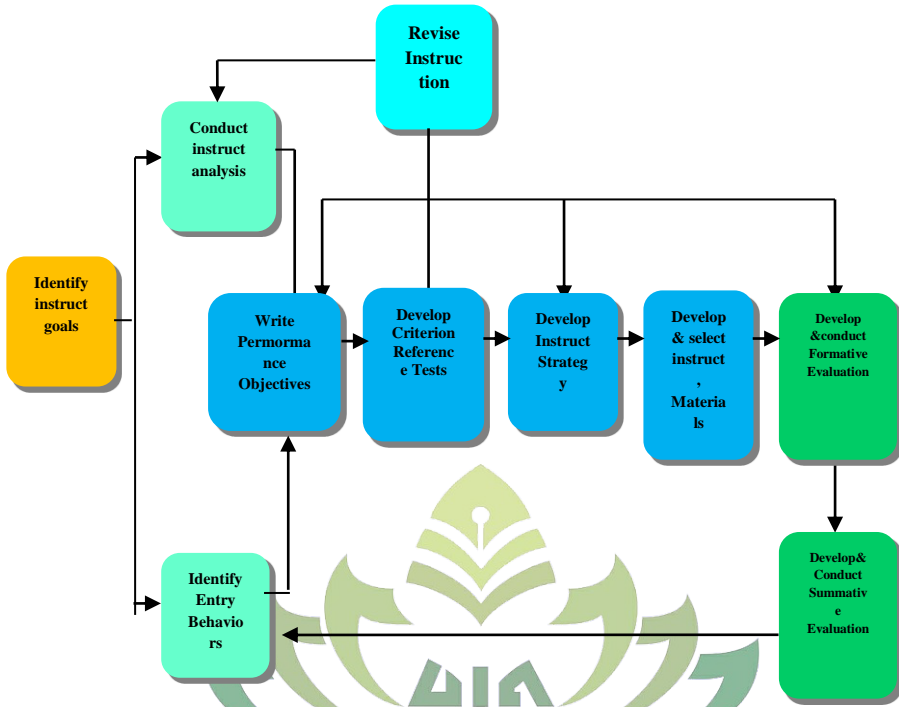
Revise Instruction

Conduct instruct analysis

Identify instruct goals

Write Permormance Objectives

Develop Criterion Reference Tests

Develop Instruct Strategy

Develop & select instruct, Materials

Develop &conduct Formative Evaluation

Identify Entry Behaviors

Develop& Conduct Summative Evaluation